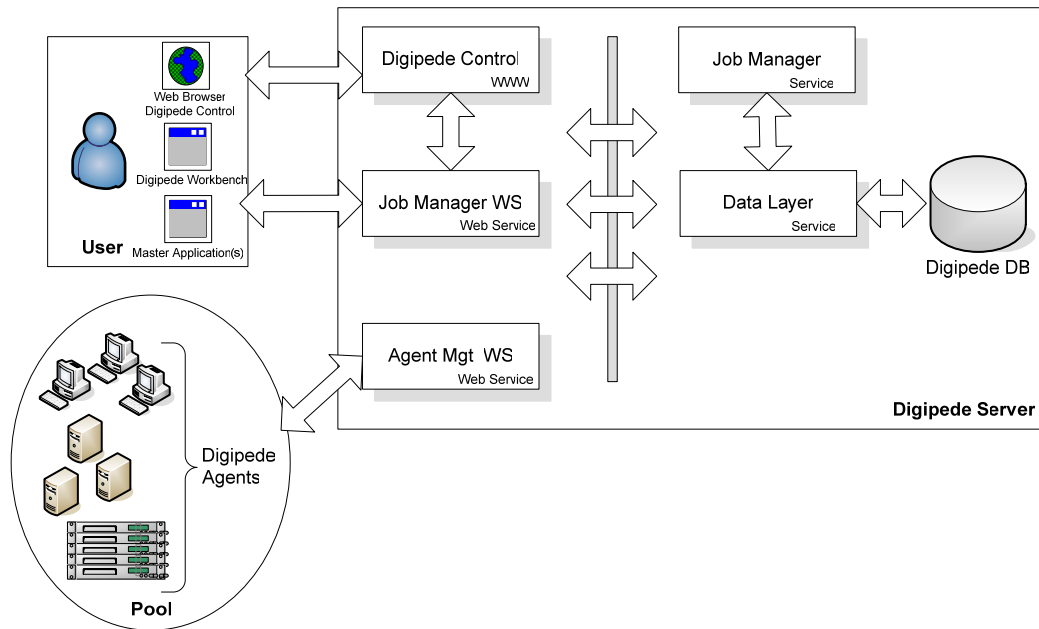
Web Browser
Digipede Control

Digipede Workbench

Master Application(s)

User

Digipede Control
WWW

Job Manager WS
Web Service

Agent Mgt WS
Web Service

Job Manager
Service

Data Layer
Service

Digipede DB

Digipede Server

Digipede Agents

Pool